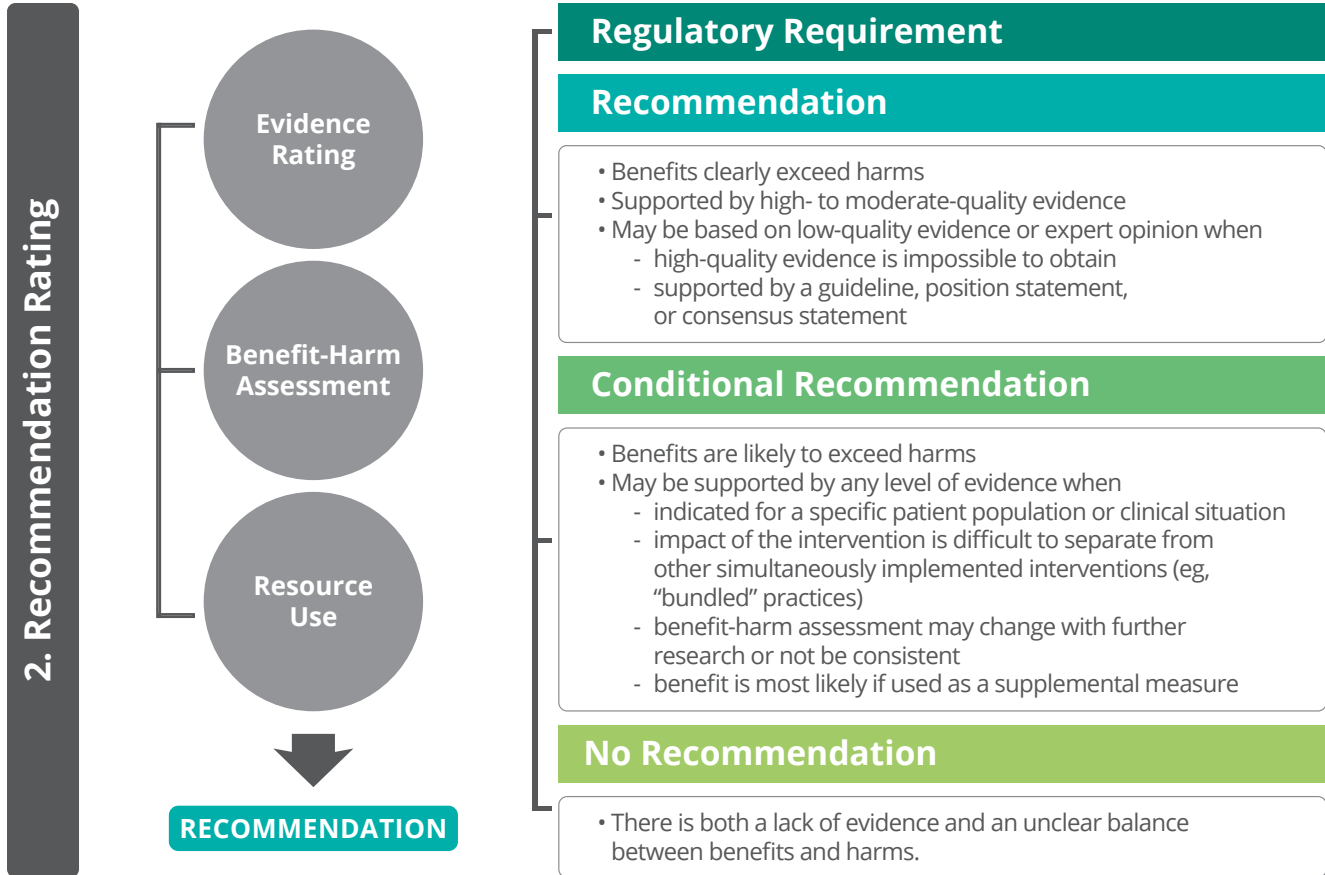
2. Recommendation Rating

Evidence Rating

Benefit-Harm Assessment

Resource Use

RECOMMENDATION

Regulatory Requirement

Recommendation

• Benefits clearly exceed harms
• Supported by high- to moderate-quality evidence
• May be based on low-quality evidence or expert opinion when
- high-quality evidence is impossible to obtain
- supported by a guideline, position statement, or consensus statement

Conditional Recommendation

• Benefits are likely to exceed harms
• May be supported by any level of evidence when
- indicated for a specific patient population or clinical situation
- impact of the intervention is difficult to separate from other simultaneously implemented interventions (eg, "bundled" practices)
- benefit-harm assessment may change with further research or not be consistent
- benefit is most likely if used as a supplemental measure

No Recommendation

• There is both a lack of evidence and an unclear balance between benefits and harms.